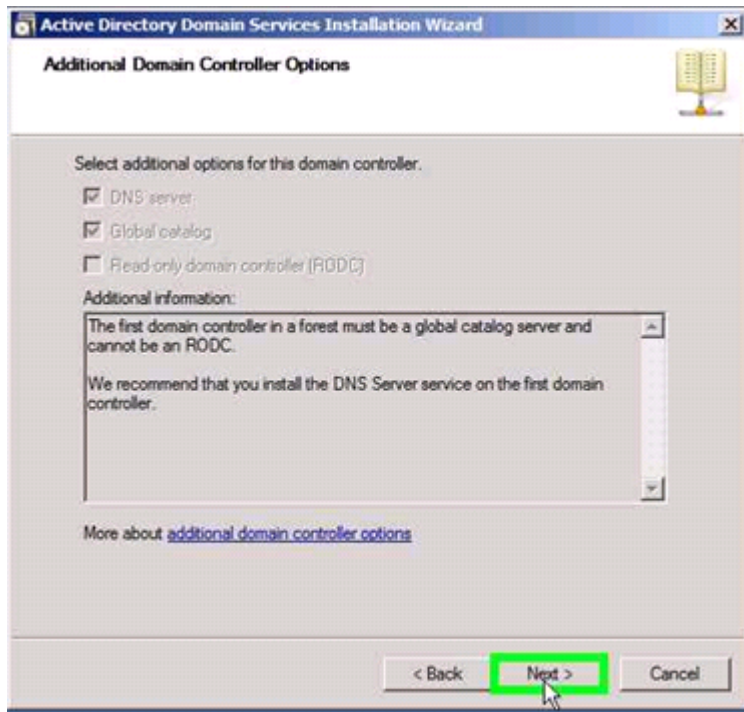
Active Directory Domain Services Installation Wizard

Additional Domain Controller Options

Select additional options for this domain controller.

DNS server

Global catalog

Read-only domain controller (RODC)

Additional information:

The first domain controller in a forest must be a global catalog server and cannot be an RODC.

We recommend that you install the DNS Server service on the first domain controller.

More about additional domain controller options

< Back

Next >

Cancel